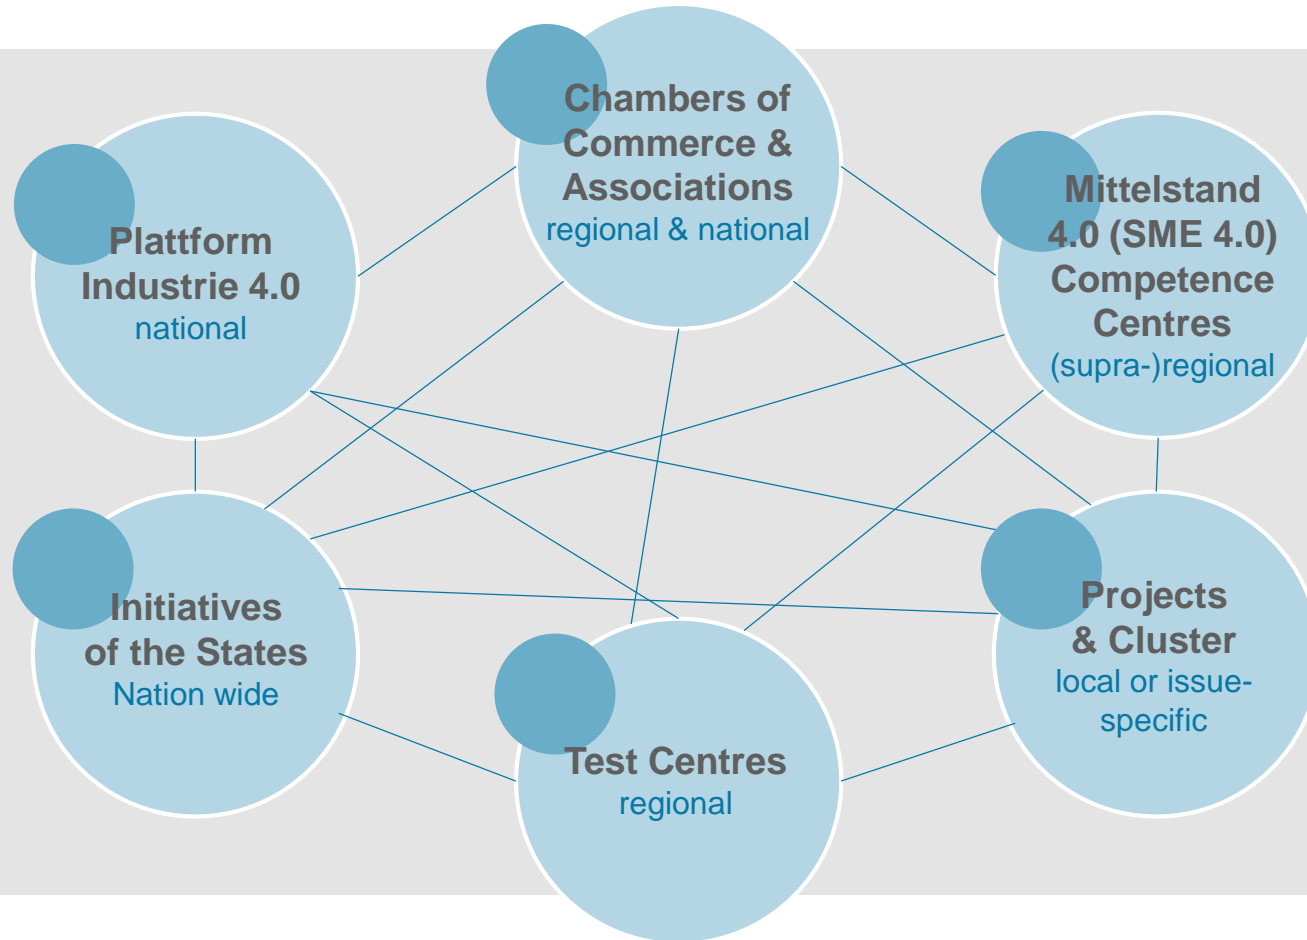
Chambers of Commerce & Associations
regional & national

Plattform Industrie 4.0
national

Mittelstand 4.0 (SME 4.0) Competence Centres
(supra-)regional

Initiatives of the States
Nation wide

Projects & Cluster
local or issue-specific

Test Centres
regional